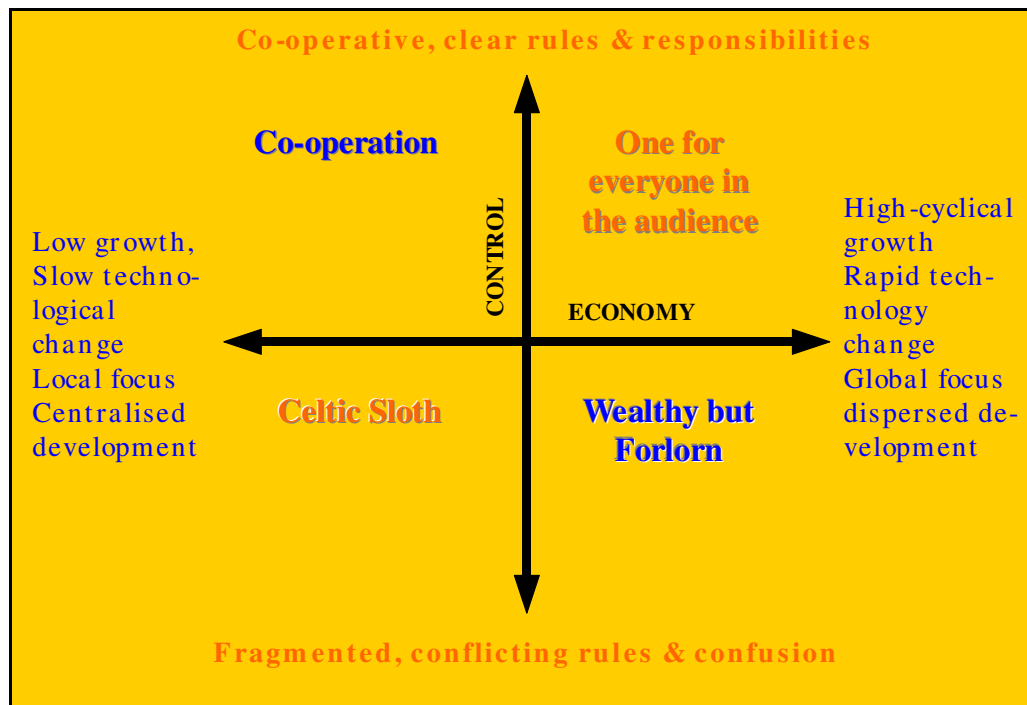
Co-operative, clear rules & responsibilities

Co-operation

One for everyone in the audience

CONTROL

Low growth, Slow technological change Local focus Centralised development

ECONOMY

High-cyclical growth Rapid technology change Global focus dispersed development

Celtic Sloth

Wealthy but Forlorn

Fragmented, conflicting rules & confusion